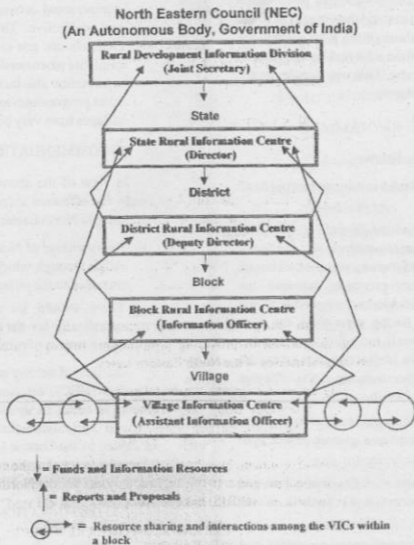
North Eastern Council (NEC)
(An Autonomous Body, Government of India)

Rural Development Information Division
(Joint Secretary)

State

State Rural Information Centre
(Director)

District

District Rural Information Centre
(Deputy Director)

Block

Block Rural Information Centre
(Information Officer)

Village

Village Information Centre
(Assistant Information Officer)

= Funds and Information Resources

= Reports and Proposals

= Resource sharing and interactions among the VICs within a block